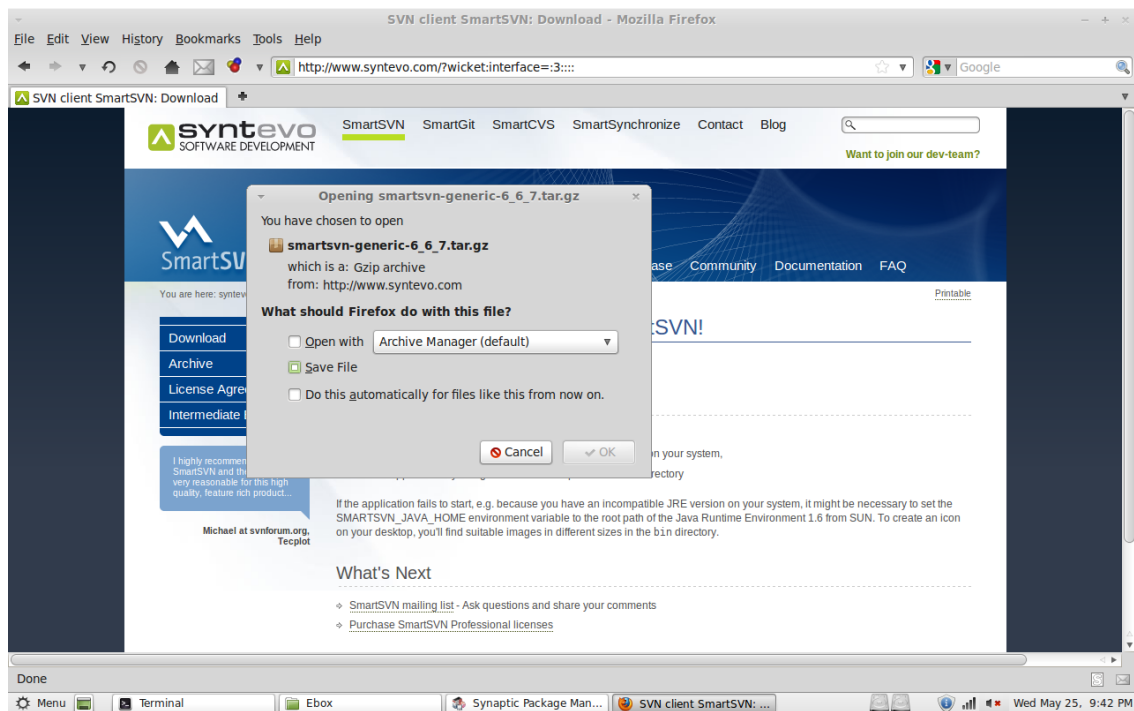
SVN client SmartSVN: Download - Mozilla Firefox

File Edit View History Bookmarks Tools Help

http://www.syntevo.com/?wicket:interface=:3::::

Google

SVN client SmartSVN: Download

syntevo SOFTWARE DEVELOPMENT

SmartSVN SmartGit SmartCVS SmartSynchronize Contact Blog

Want to join our dev-team?

SmartSV

ase Community Documentation FAQ

You are here: syntev

Printable

Download
Archive
License Agre
Intermediate

tSVN!

I highly recommen SmartSVN and th very reasonable for this high quality, feature rich product...

Michael at svnforum.org, Tecplot

n your system,

rectory

If the application fails to start, e.g. because you have an incompatible JRE version on your system, it might be necessary to set the SMARTSVN_JAVA_HOME environment variable to the root path of the Java Runtime Environment 1.6 from SUN. To create an icon on your desktop, you'll find suitable images in different sizes in the bin directory.

What's Next

SmartSVN mailing list - Ask questions and share your comments

Purchase SmartSVN Professional licenses

Opening smartsvn-generic-6_6_7.tar.gz

You have chosen to open

smartsvn-generic-6_6_7.tar.gz

which is a: Gzip archive

from: http://www.syntevo.com

What should Firefox do with this file?

Open with Archive Manager (default)

Save File

Do this automatically for files like this from now on.

Cancel OK

Done

Menu Terminal Ebox Synaptic Package Man... SVN client SmartSVN: ... Wed May 25, 9:42 PM